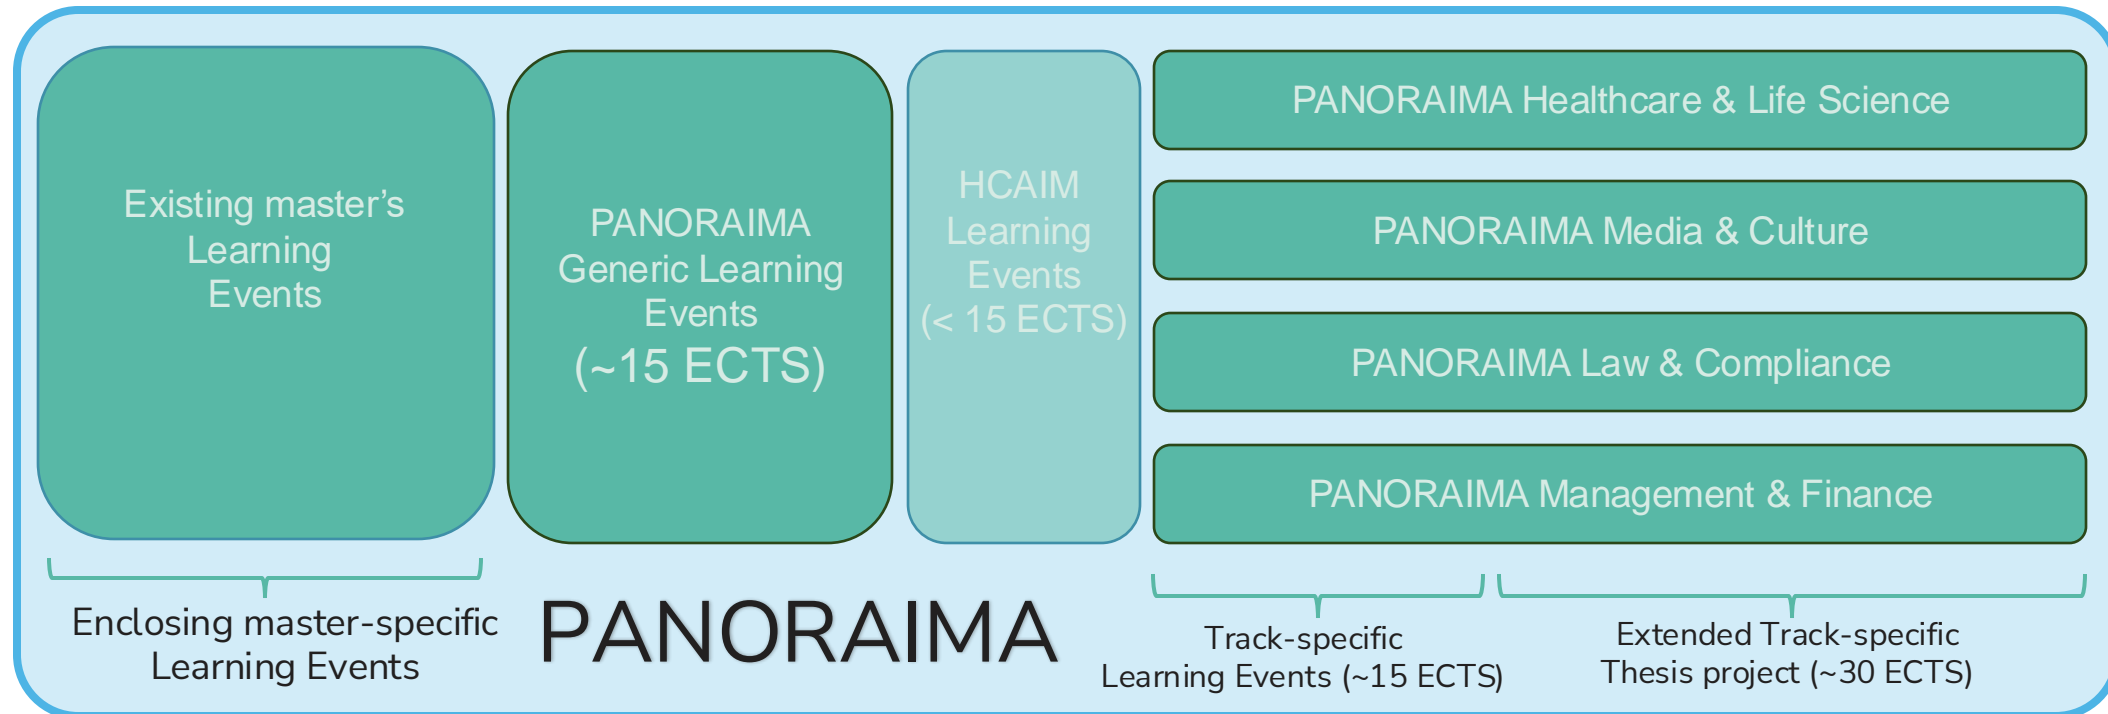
Existing master's Learning Events

PANORAIMA Generic Learning Events (~15 ECTS)

HCAIM Learning Events (< 15 ECTS)

PANORAIMA Healthcare & Life Science

PANORAIMA Media & Culture

PANORAIMA Law & Compliance

PANORAIMA Management & Finance

Enclosing master-specific Learning Events

PANORAIMA

Track-specific Learning Events (~15 ECTS)

Extended Track-specific Thesis project (~30 ECTS)